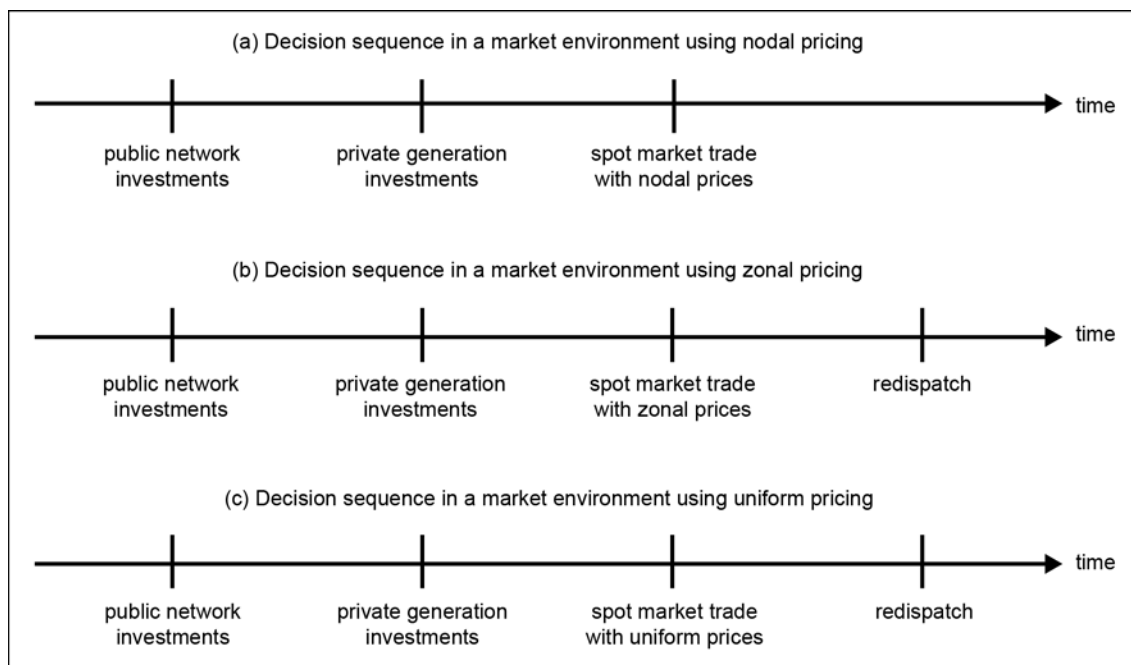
(a) Decision sequence in a market environment using nodal pricing

time

public network investments

private generation investments

spot market trade with nodal prices

(b) Decision sequence in a market environment using zonal pricing

time

public network investments

private generation investments

spot market trade with zonal prices

redispatch

(c) Decision sequence in a market environment using uniform pricing

time

public network investments

private generation investments

spot market trade with uniform prices

redispatch